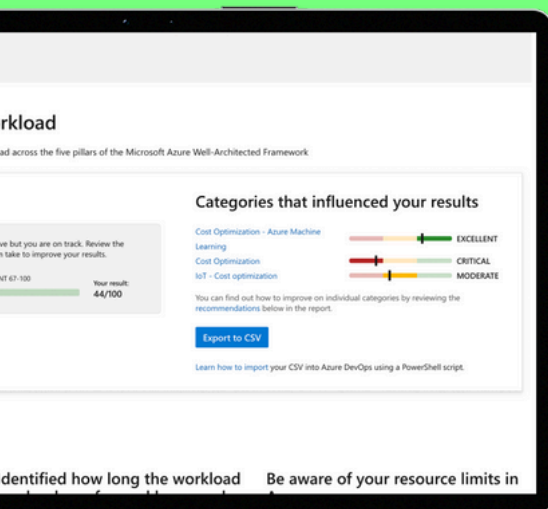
rkload

ad across the five pillars of the Microsoft Azure Well-Architected Framework

ve but you are on track. Review the n take to improve your results.

NT 67-100

Your result: 44/100

Categories that influenced your results

Cost Optimization - Azure Machine Learning

EXCELLENT

Cost Optimization

CRITICAL

IoT - Cost optimization

MODERATE

You can find out how to improve on individual categories by reviewing the recommendations below in the report.

Export to CSV

Learn how to import your CSV into Azure DevOps using a PowerShell script.

dentified how long the workload

Be aware of your resource limits in